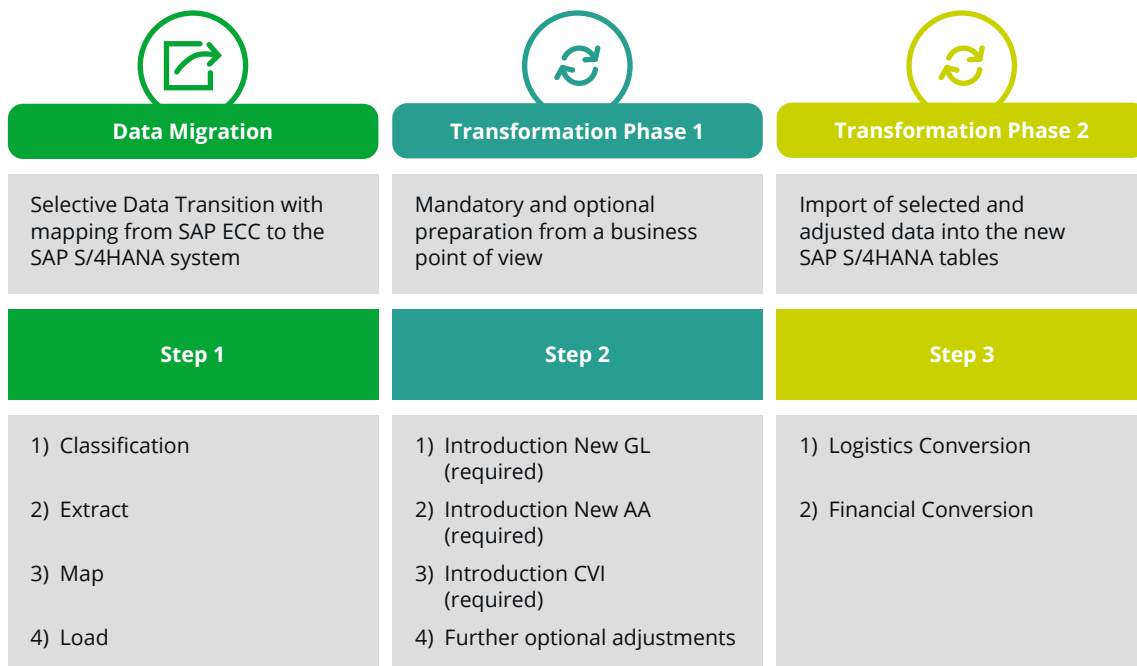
Data Migration

Selective Data Transition with mapping from SAP ECC to the SAP S/4HANA system

Step 1

1) Classification

2) Extract

3) Map

4) Load

Transformation Phase 1

Mandatory and optional preparation from a business point of view

Step 2

1) Introduction New GL (required)

2) Introduction New AA (required)

3) Introduction CVI (required)

4) Further optional adjustments

Transformation Phase 2

Import of selected and adjusted data into the new SAP S/4HANA tables

Step 3

1) Logistics Conversion

2) Financial Conversion